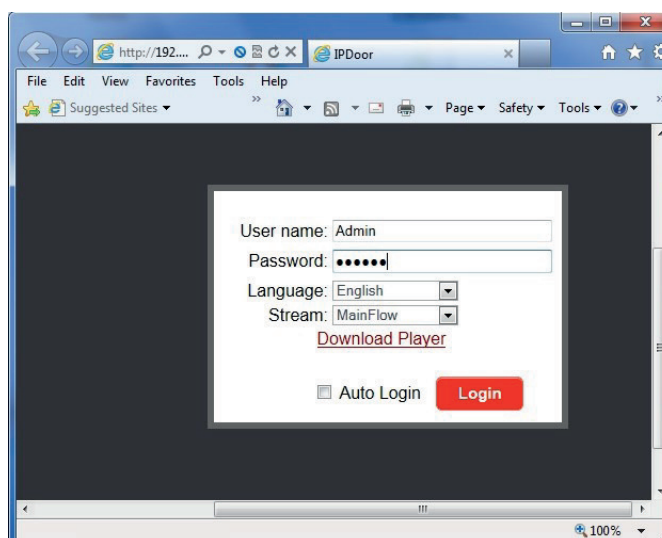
http://192....
IPDoor
File Edit View Favorites Tools Help
Suggested Sites ▾
Page ▾ Safety ▾ Tools ▾

User name: Admin
Password: ••••••
Language: English
Stream: MainFlow
Download Player
Auto Login
Login

100%